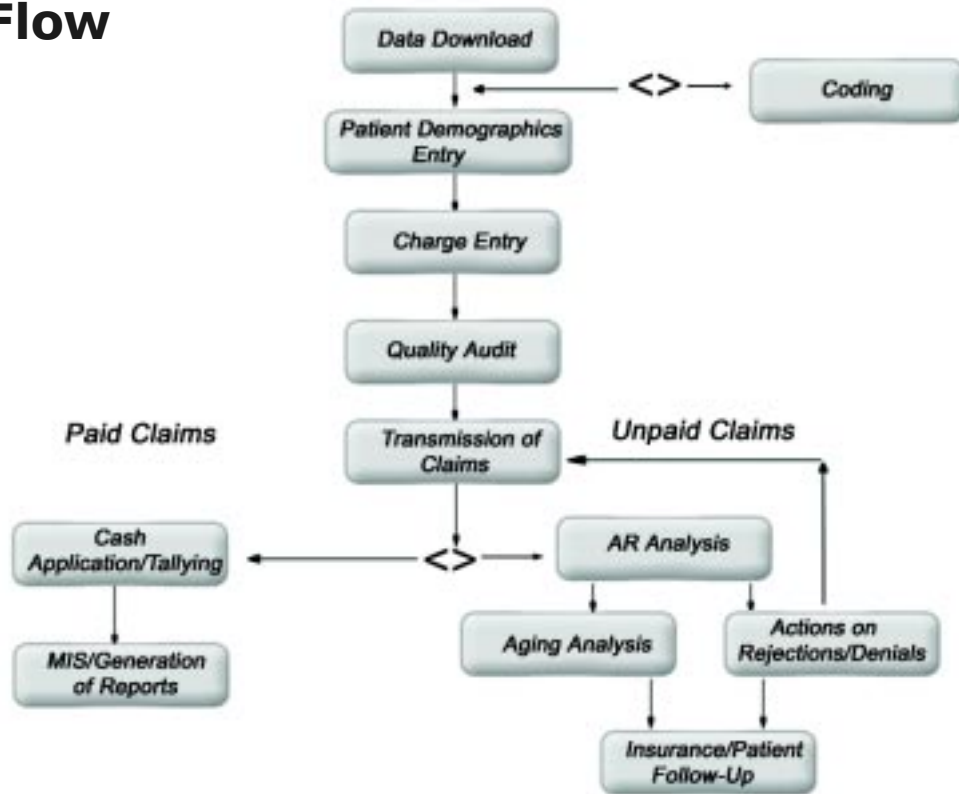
Flow

Data Download

<>

Coding

Patient Demographics Entry

Charge Entry

Quality Audit

Paid Claims

Transmission of Claims

Unpaid Claims

Cash Application/Tallying

<>

AR Analysis

MIS/Generation of Reports

Aging Analysis

Actions on Rejections/Denials

Insurance/Patient Follow-Up